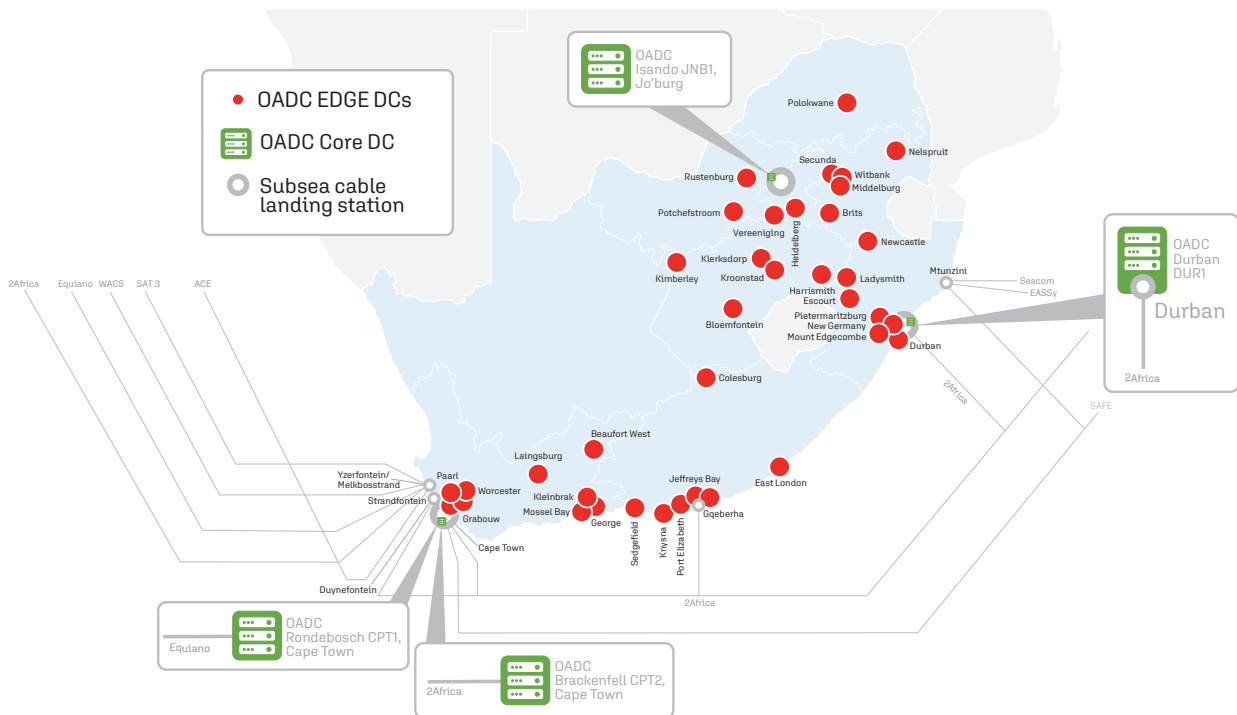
OADC EDGE DCs
OADC Core DC
Subsea cable landing station

OADC
Isando JNB1,
Jo'burg

OADC
Durban
DUR1
Durban
2Africa

Polokwane
Nelspruit
Secunda
Witbank
Middelburg
Rustenburg
Potchefstroom
Brits
Vereeniging
Heidelberg
Newcastle
Klerksdorp
Kroonstad
Kimberley
Harrismith
Ladysmith
Escourt
Mtunzini
Seacom
EASSy
Bloemfontein
Pietermaritzburg
New Germany
Mount Edgecombe
Durban
Colesburg
2Africa
SAFE
Beaufort West
Laingsburg
East London
Jeffreys Bay
Yzerfontein/
Melkbosstrand
Paarl
Strandfontein
Worcester
Kleinbrak
Mossel Bay
George
Grabouw
Sedgefield
Knysna
Port Elizabeth
Gqeberha
Cape Town
Duynefontein
2Africa

2Africa
Equiano
WACS
SAT 3
ACE

Equiano
OADC
Rondebosch CPT1,
Cape Town

2Africa
OADC
Brackenfell CPT2,
Cape Town